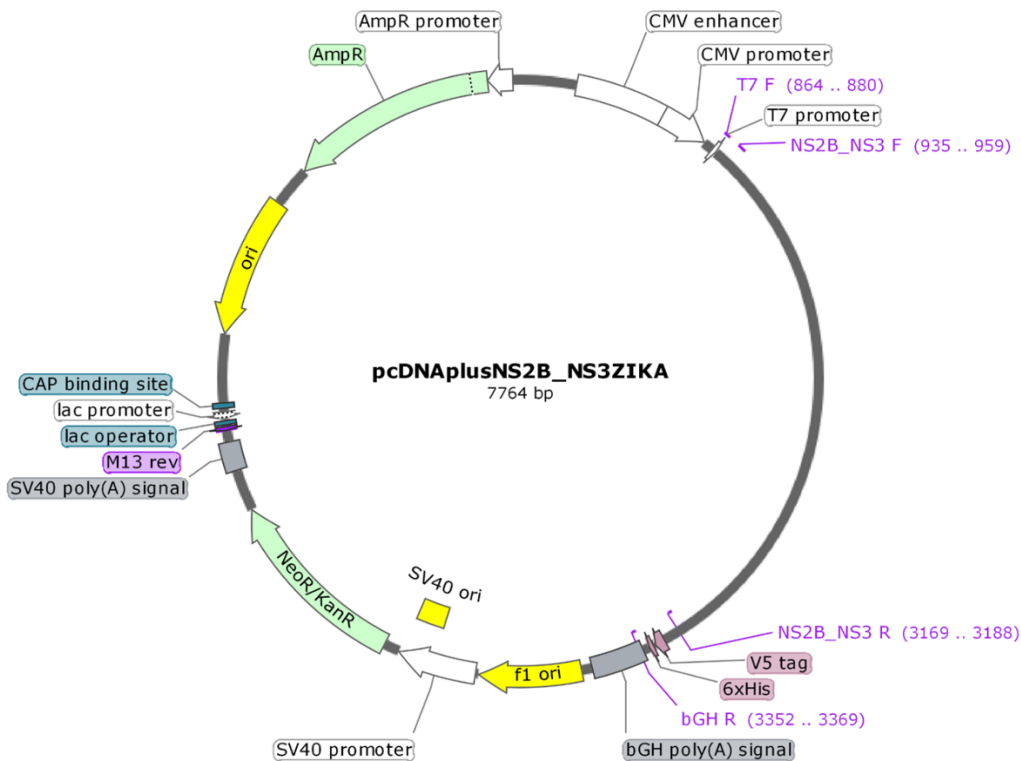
AmpR promoter

CMV enhancer

CMV promoter

AmpR

T7 F (864 .. 880)

T7 promoter

NS2B_NS3 F (935 .. 959)

ori

pcDNAplusNS2B_NS3ZIKA
7764 bp

CAP binding site

lac promoter

lac operator

M13 rev

SV40 poly(A) signal

NeoR/KanR

SV40 ori

NS2B_NS3 R (3169 .. 3188)

V5 tag

6xHis

f1 ori

bGH R (3352 .. 3369)

SV40 promoter

bGH poly(A) signal